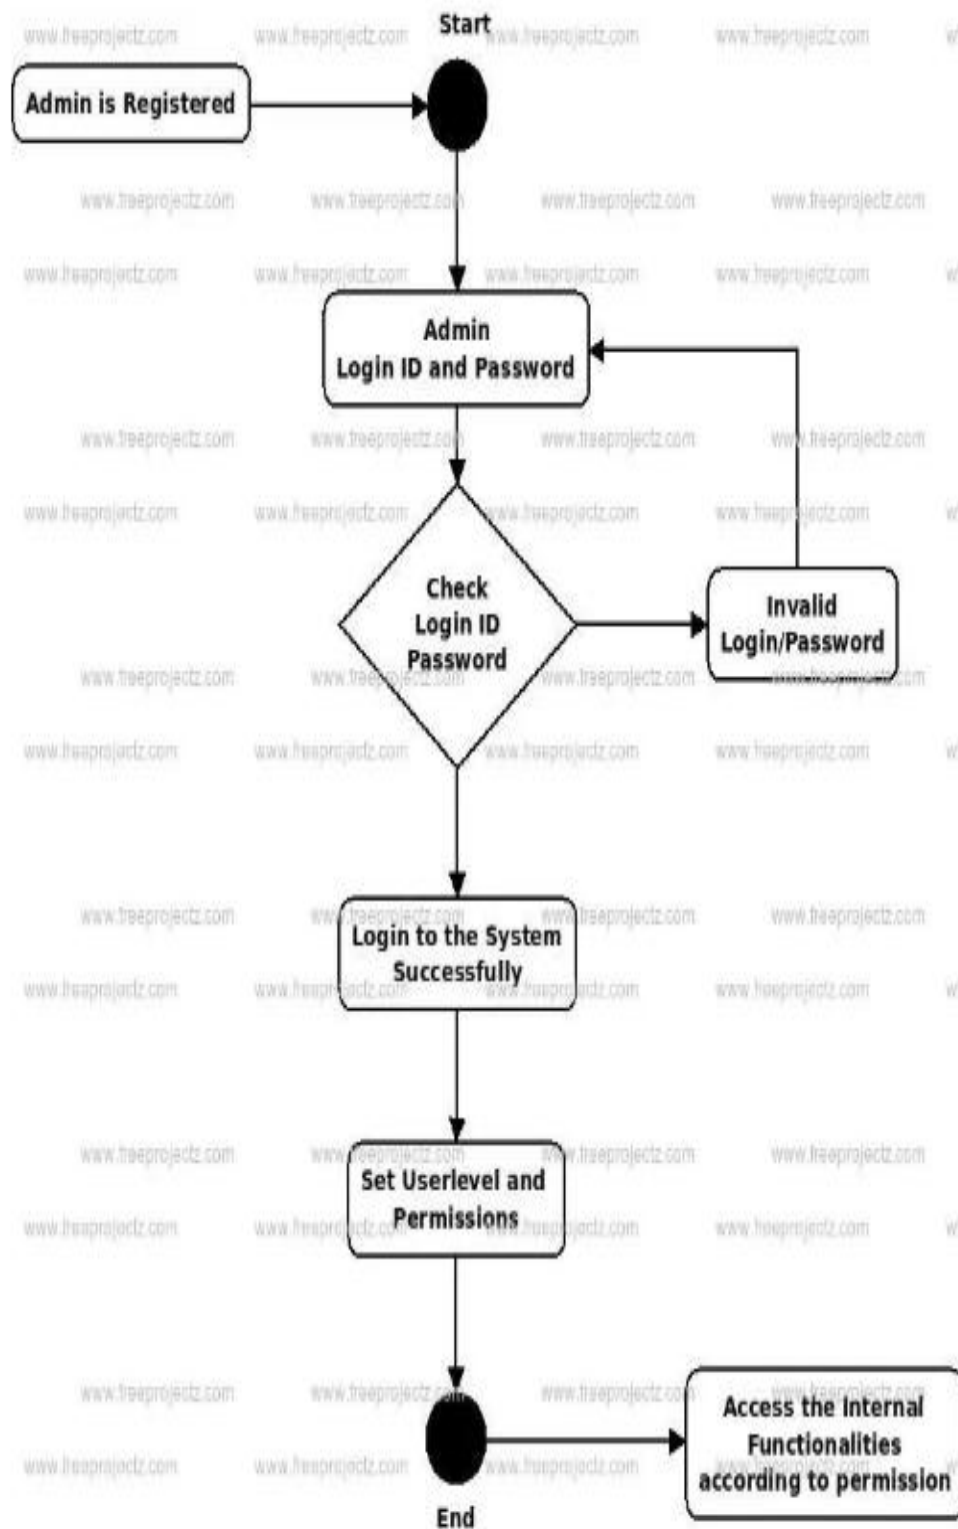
Start

Admin is Registered

Admin
Login ID and Password

Check
Login ID
Password

Invalid
Login/Password

Login to the System
Successfully

Set Userlevel and
Permissions

Access the Internal
Functionalities
according to permission

End

www.freeprojectz.com